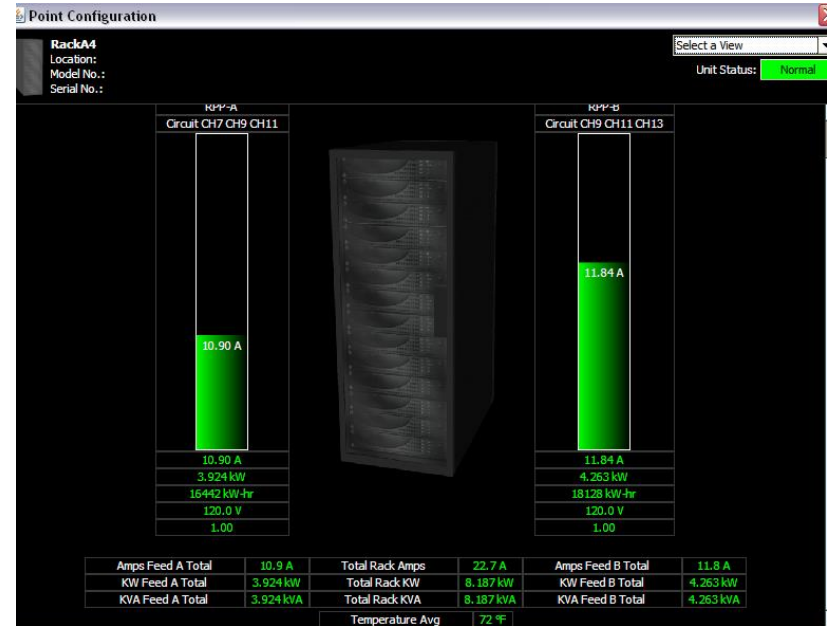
Point Configuration

RackA4
Location:
Model No.:
Serial No.:

Select a View

Unit Status: Normal

RPP-A
Circuit CH7 CH9 CH11

10.90 A

10.90 A
3.924 kW
16442 kW-hr
120.0 V
1.00

RPP-B
Circuit CH9 CH11 CH13

11.84 A

11.84 A
4.263 kW
18128 kW-hr
120.0 V
1.00

| Amps Feed A Total | 10.9 A | Total Rack Amps | 22.7 A | Amps Feed B Total | 11.8 A |
|---|---|---|---|---|---|
| KW Feed A Total | 3.924 kW | Total Rack KW | 8.187 kW | KW Feed B Total | 4.263 kW |
| KVA Feed A Total | 3.924 kVA | Total Rack KVA | 8.187 kVA | KVA Feed B Total | 4.263 kVA |

Temperature Avg 72 °F